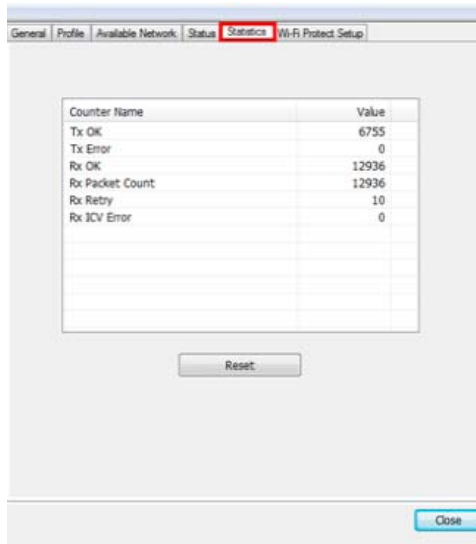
General | Profile | Available Network | Status | Statistics | Wi-Fi Protect Setup

| Counter Name | Value |
|---|---|
| Tx OK | 6755 |
| Tx Error | 0 |
| Rx OK | 12936 |
| Rx Packet Count | 12936 |
| Rx Retry | 10 |
| Rx ICV Error | 0 |

Reset

Close